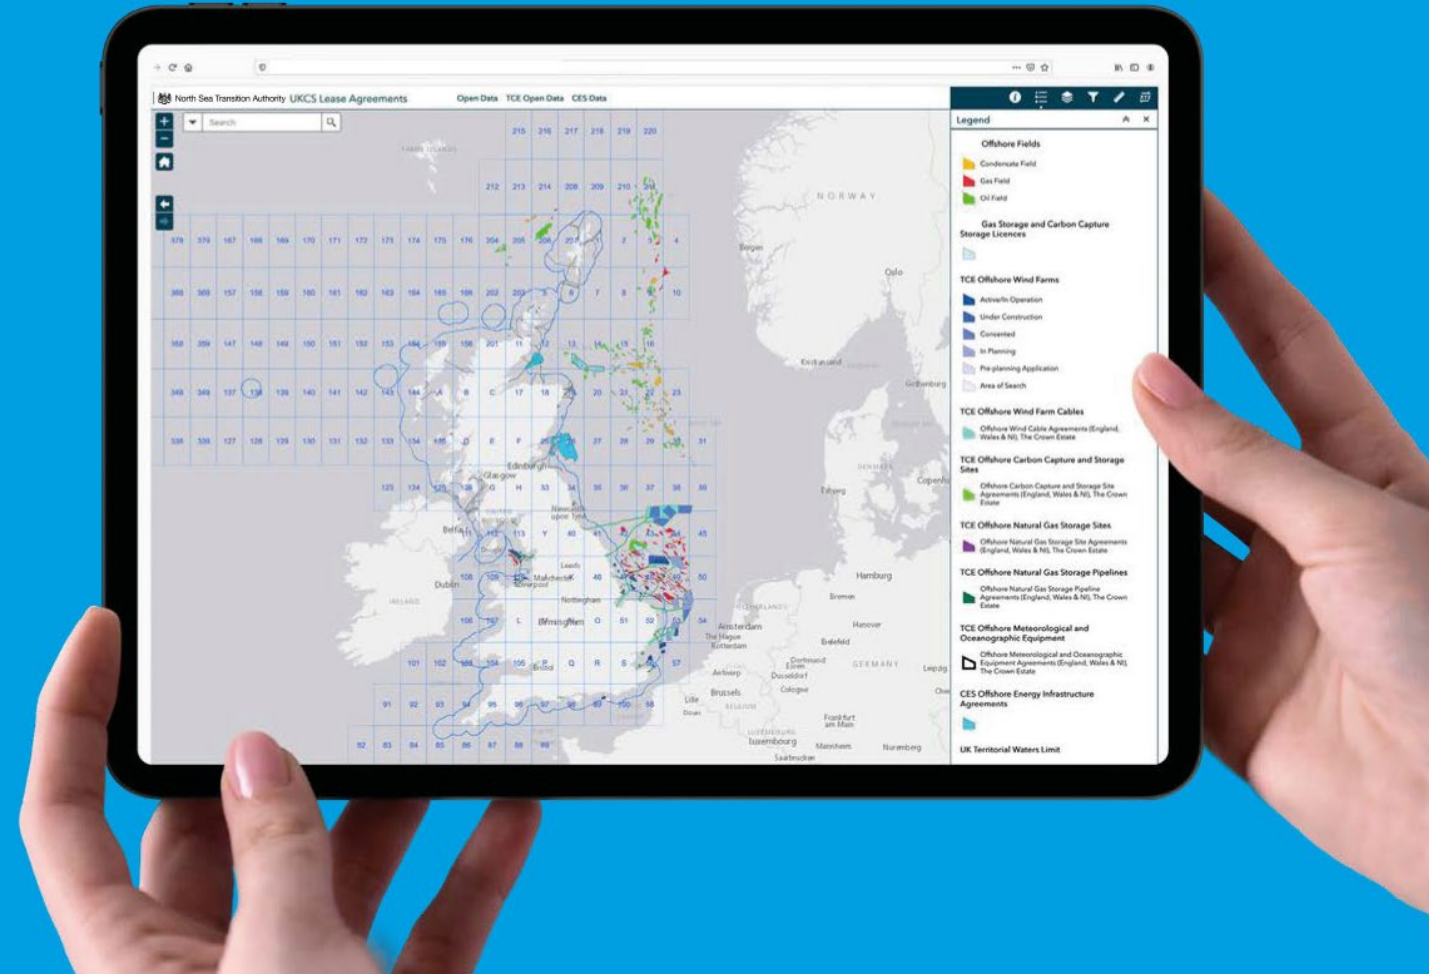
North Sea Transition Authority UKCS Lease Agreements

Open Data TCE Open Data CES Data

Search

Legend

Offshore Fields

Condensate Field

Gas Field

Oil Field

Gas Storage and Carbon Capture Storage Licences

TCE Offshore Wind Farms

Active/In Operation

Under Construction

Consented

In Planning

Pre-planning Application

Area of Search

TCE Offshore Wind Farm Cables

Offshore Wind Cable Agreements (England, Wales & NI), The Crown Estate

TCE Offshore Carbon Capture and Storage Sites

Offshore Carbon Capture and Storage Site Agreements (England, Wales & NI), The Crown Estate

TCE Offshore Natural Gas Storage Sites

Offshore Natural Gas Storage Site Agreements (England, Wales & NI), The Crown Estate

TCE Offshore Natural Gas Storage Pipelines

Offshore Natural Gas Storage Pipeline Agreements (England, Wales & NI), The Crown Estate

TCE Offshore Meteorological and Oceanographic Equipment

Offshore Meteorological and Oceanographic Equipment Agreements (England, Wales & NI), The Crown Estate

CES Offshore Energy Infrastructure Agreements

UK Territorial Waters Limit

NORWAY

Bergen

Oslo

Kristiansand

Gothenburg

DENMARK

Esbjerg

Copenh

Edinburgh

Glasgow

Newcastle upon Tyne

Belfast

Dublin

IRELAND

Leeds

Manchester

Liverpool

Nottingham

Birmingham

Bristol

Hamburg

Bremen

Hanover

Amsterdam

The Hague

Rotterdam

NETHERLANDS

Bielefeld

Dortmund

Essen

Duisburg

Düsseldorf

Cologne

GERMANY

Leipzig

Antwerp

Brussels

BELGIUM

Lille

Douai

Luxembourg

LUXEMBOURG

Frankfurt am Main

Mannheim

Nuremberg

Saarbrücken

FAROE ISLANDS

215 216 217 218 219 220

212 213 214 208 209 210

379 378 167 168 169 170 171 172 173 174 175 176 204 205 206 207 2 3 4

369 368 157 158 159 160 161 162 163 164 165 166 202 203 5 6 7 8 9 10

358 359 147 148 149 150 151 152 153 154 155 156 201 11 12 13 14 15 16

348 349 137 138 139 140 141 142 143 144 A B C 17 18 19 20 21 22 23

338 339 127 128 129 130 131 132 133 134 135 D E F 26 27 28 29 30 31

125 134 G H 33 34 35 36 37 38 39

113 Y 40 41 42 43 44 45

108 109 K 46 47 48 49 50

106 107 L 51 52 53 54

101 102 103 104 105 P Q R S 55 56 57

91 92 93 94 95 96 97 98 99 100

82 83 84 85 86 87 88 89